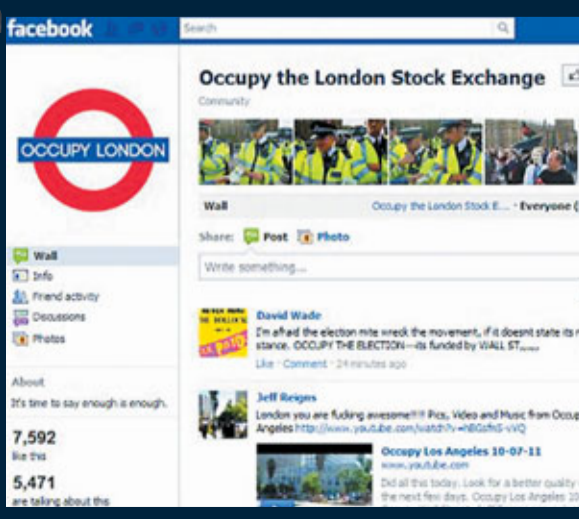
facebook

Search

OCCUPY LONDON

Occupy the London Stock Exchange

Community

Wall

Info

Friend activity

Discussions

Photos

About

It's time to say enough is enough.

7,592

like this

5,471

are talking about this

Wall

Occupy the London Stock E... · Everyone (

Share: Post Photo

Write something...

David Wade

I'm afraid the election mite wreck the movement, if it doesnt state its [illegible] stance. OCCUPY THE ELECTION---its funded by WALL ST.,,,,,,

Like · Comment · 24 minutes ago

Jeff Reigns

London you are fucking awesome!!!! Pics, Video and Music from Occup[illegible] Angeles http://www.youtube.com/watch?v=hBGsfhS-vVQ

Occupy Los Angeles 10-07-11

www.youtube.com

Did all this today. Look for a better quality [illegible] the next few days. Occupy Los Angeles 10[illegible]